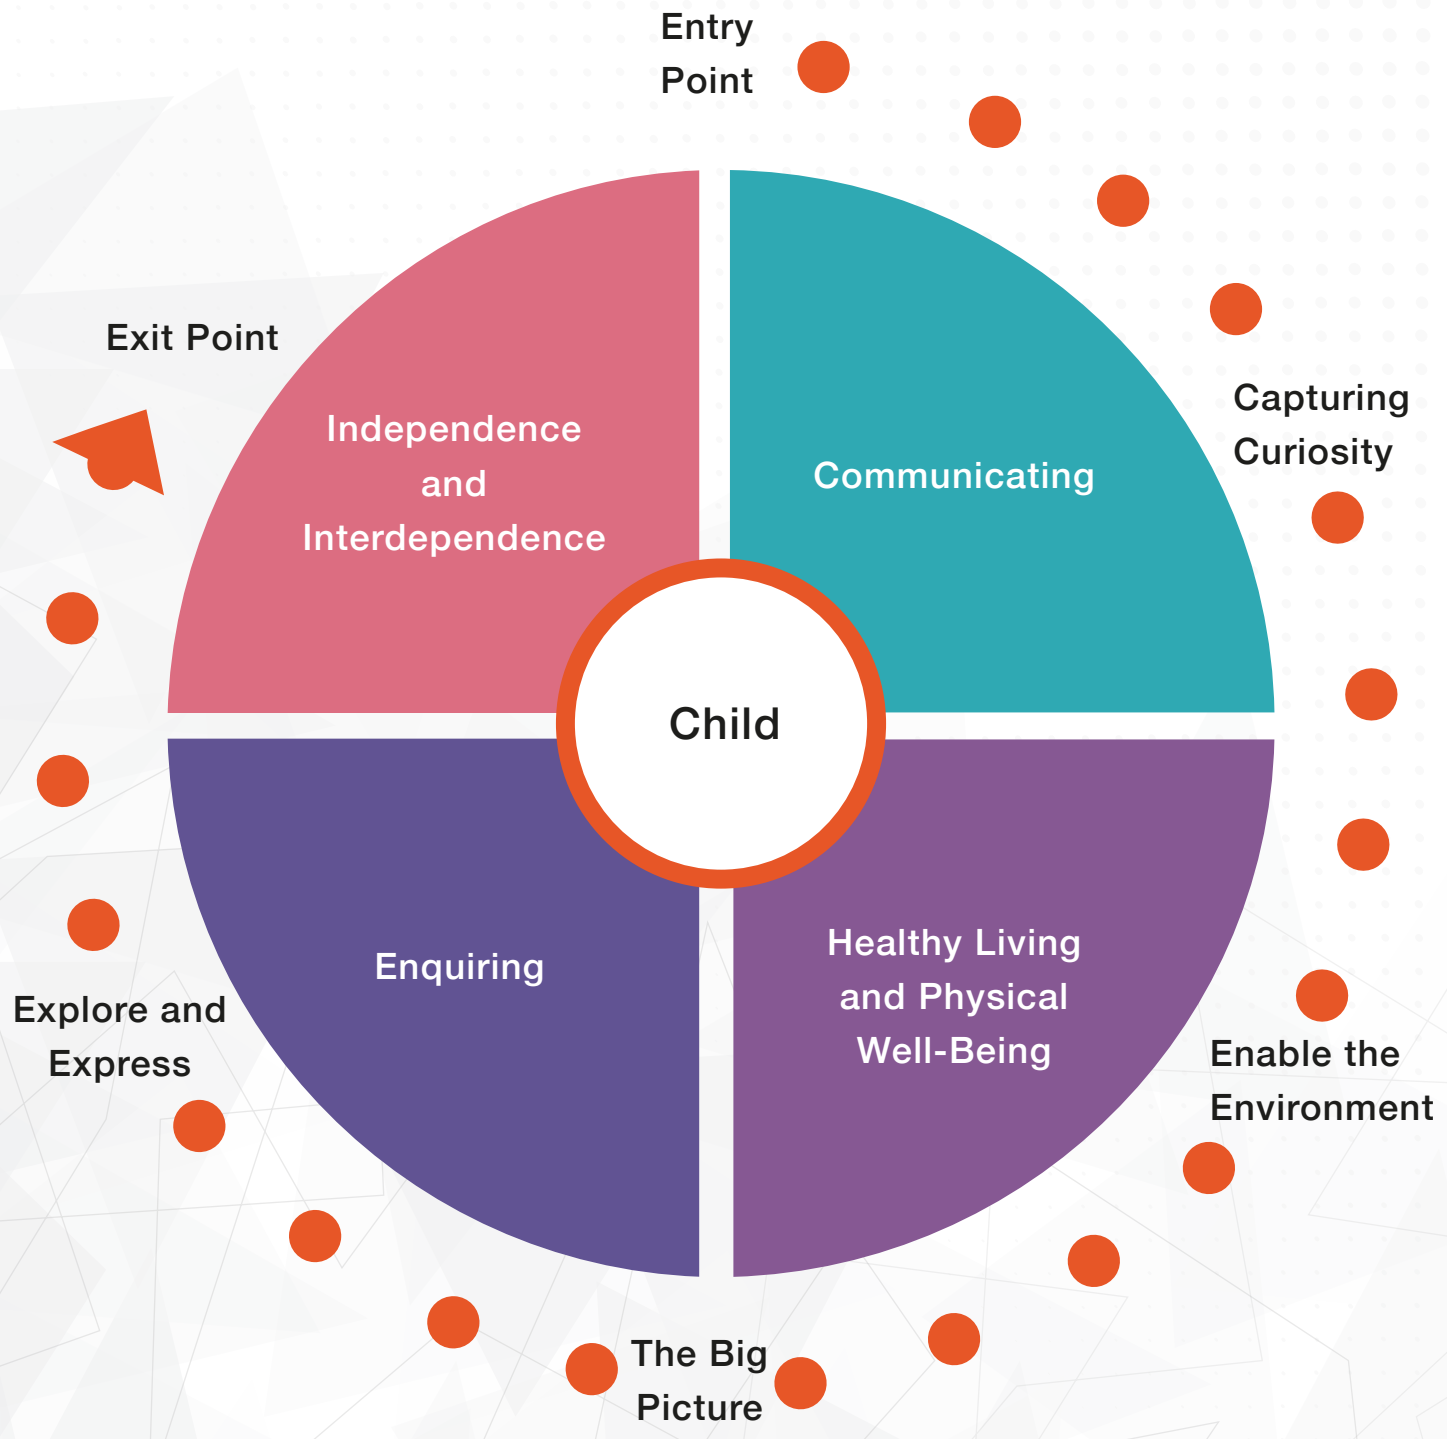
Entry Point

Capturing Curiosity

Enable the Environment

The Big Picture

Explore and Express

Exit Point

Independence and Interdependence

Communicating

Child

Enquiring

Healthy Living and Physical Well-Being